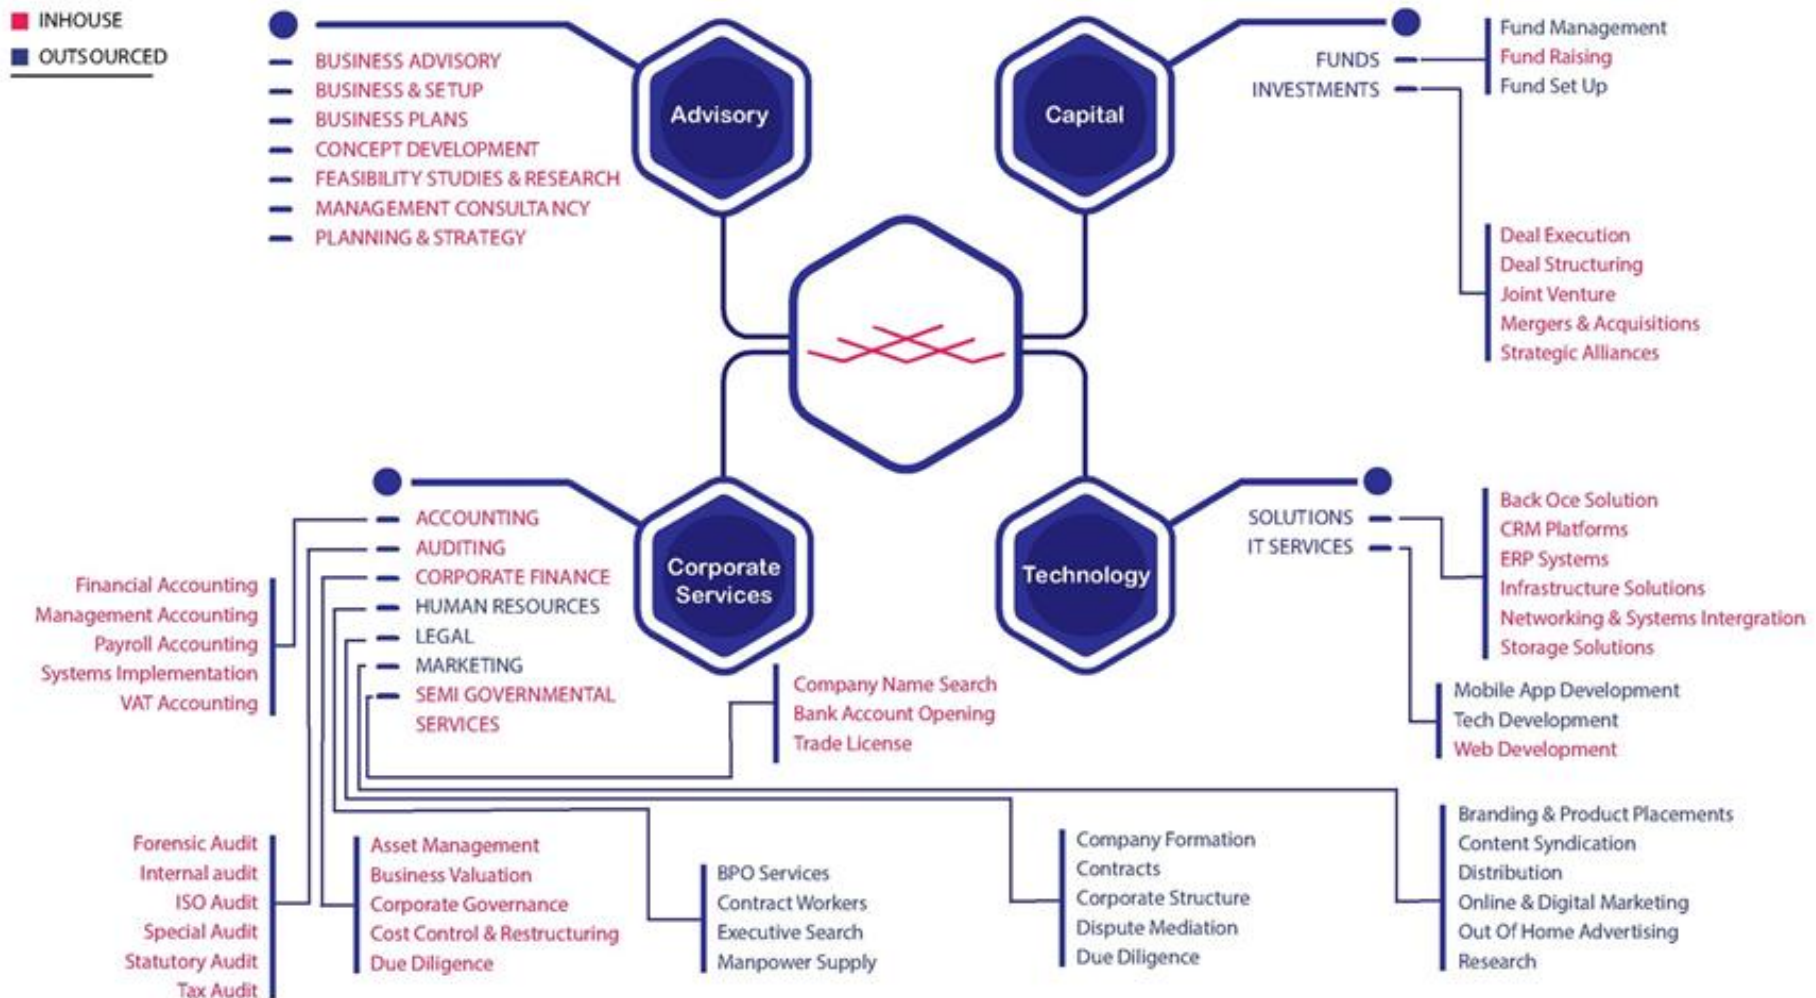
INHOUSE
OUTSOURCED

Advisory

BUSINESS ADVISORY
BUSINESS & SETUP
BUSINESS PLANS
CONCEPT DEVELOPMENT
FEASIBILITY STUDIES & RESEARCH
MANAGEMENT CONSULTANCY
PLANNING & STRATEGY

Capital

FUNDS
INVESTMENTS

Fund Management
Fund Raising
Fund Set Up

Deal Execution
Deal Structuring
Joint Venture
Mergers & Acquisitions
Strategic Alliances

Corporate Services

ACCOUNTING
AUDITING
CORPORATE FINANCE
HUMAN RESOURCES
LEGAL
MARKETING
SEMI GOVERNMENTAL SERVICES

Financial Accounting
Management Accounting
Payroll Accounting
Systems Implementation
VAT Accounting

Company Name Search
Bank Account Opening
Trade License

Technology

SOLUTIONS
IT SERVICES

Back Oce Solution
CRM Platforms
ERP Systems
Infrastructure Solutions
Networking & Systems Intergration
Storage Solutions

Mobile App Development
Tech Development
Web Development

Forensic Audit
Internal audit
ISO Audit
Special Audit
Statutory Audit
Tax Audit

Asset Management
Business Valuation
Corporate Governance
Cost Control & Restructuring
Due Diligence

BPO Services
Contract Workers
Executive Search
Manpower Supply

Company Formation
Contracts
Corporate Structure
Dispute Mediation
Due Diligence

Branding & Product Placements
Content Syndication
Distribution
Online & Digital Marketing
Out Of Home Advertising
Research